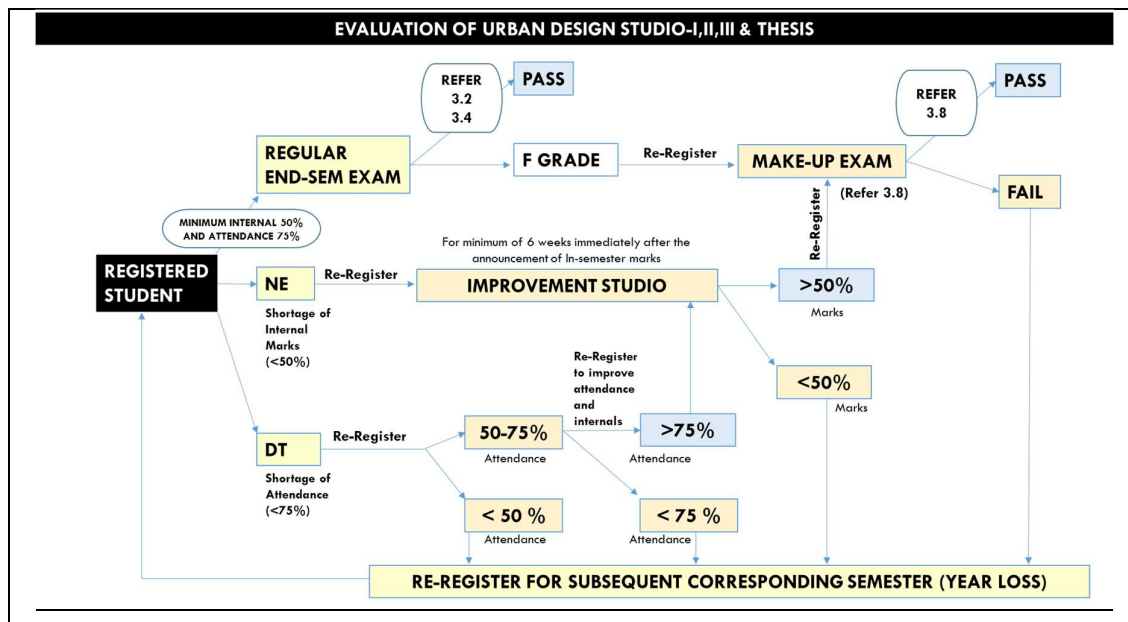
EVALUATION OF URBAN DESIGN STUDIO-I,II,III & THESIS

REFER 3.2 3.4

PASS

REFER 3.8

PASS

REGULAR END-SEM EXAM

F GRADE

Re-Register

MAKE-UP EXAM

(Refer 3.8)

FAIL

MINIMUM INTERNAL 50% AND ATTENDANCE 75%

Re-Register

For minimum of 6 weeks immediately after the announcement of In-semester marks

REGISTERED STUDENT

NE

Re-Register

IMPROVEMENT STUDIO

>50%

Marks

Shortage of Internal Marks (<50%)

Re-Register to improve attendance and internals

<50%

Marks

DT

Re-Register

50-75%

Attendance

>75%

Attendance

Shortage of Attendance (<75%)

< 50 %

Attendance

< 75 %

Attendance

RE-REGISTER FOR SUBSEQUENT CORRESPONDING SEMESTER (YEAR LOSS)